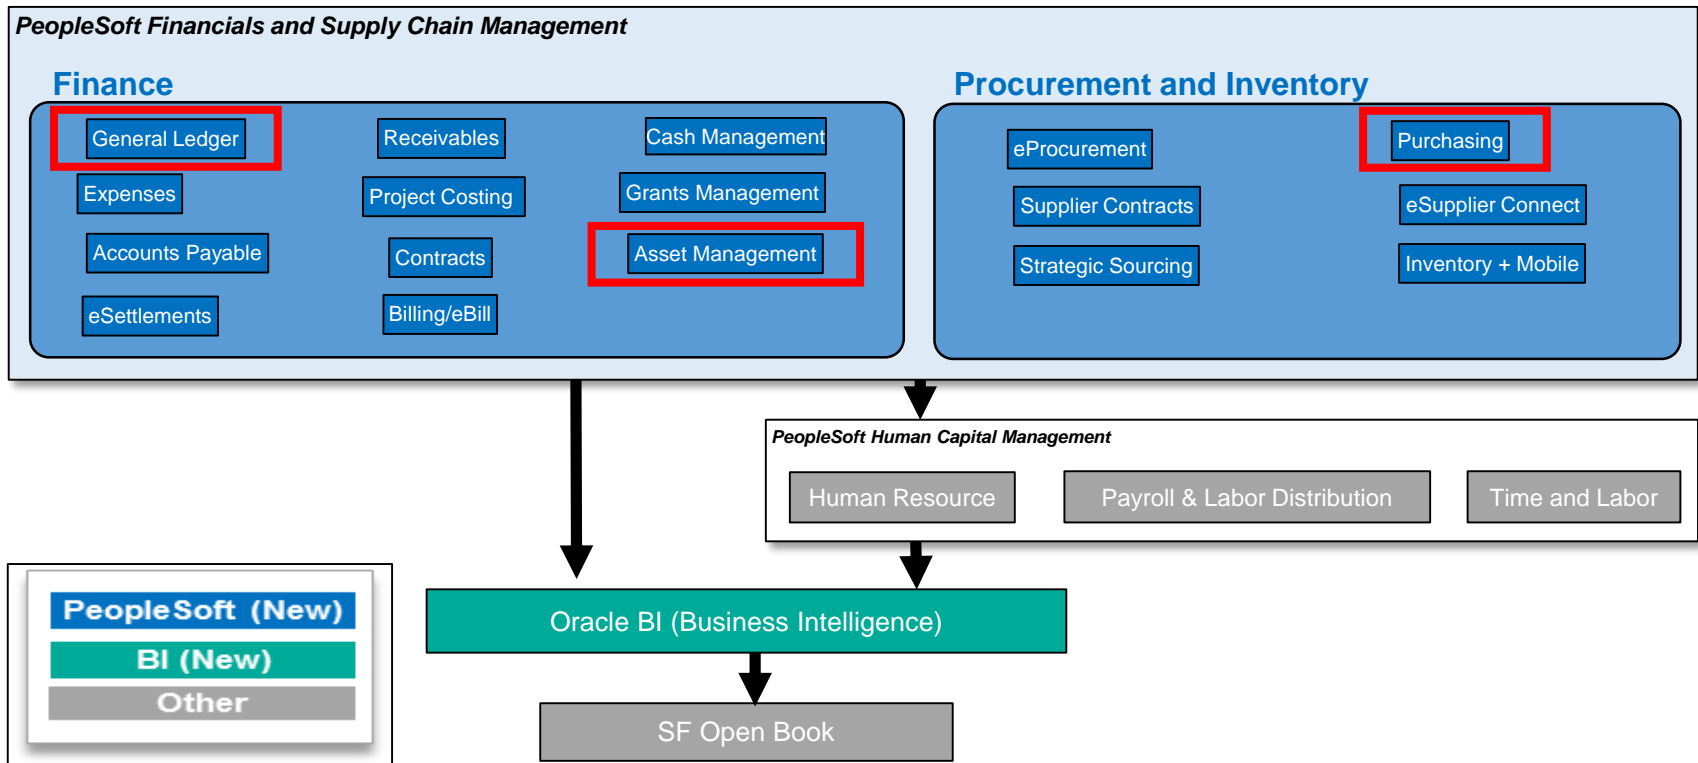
PeopleSoft Financials and Supply Chain Management

Finance

General Ledger
Receivables
Cash Management
Expenses
Project Costing
Grants Management
Accounts Payable
Contracts
Asset Management
eSettlements
Billing/eBill

Procurement and Inventory

eProcurement
Purchasing
Supplier Contracts
eSupplier Connect
Strategic Sourcing
Inventory + Mobile

PeopleSoft Human Capital Management

Human Resource
Payroll & Labor Distribution
Time and Labor

PeopleSoft (New)
BI (New)
Other

Oracle BI (Business Intelligence)

SF Open Book